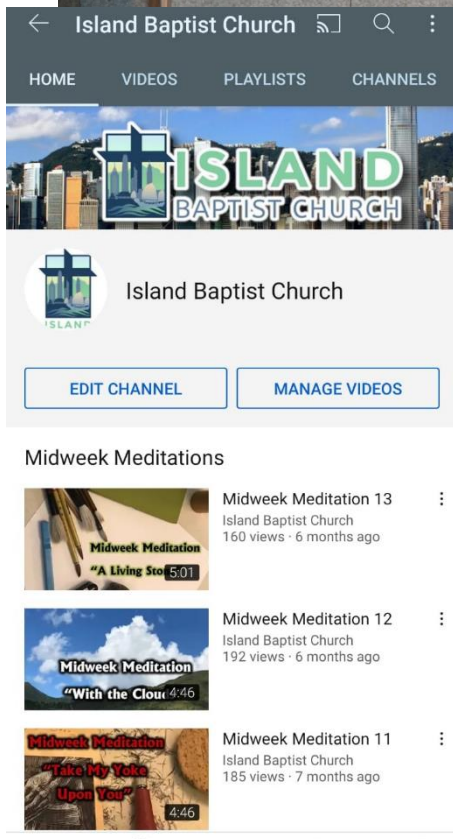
Island Baptist Church

HOME VIDEOS PLAYLISTS CHANNELS

ISLAND BAPTIST CHURCH

ISLAND

Island Baptist Church

EDIT CHANNEL

MANAGE VIDEOS

Midweek Meditations

Midweek Meditation
"A Living Sto
5:01

Midweek Meditation 13
Island Baptist Church
160 views · 6 months ago

Midweek Meditation
"With the Clou
4:46

Midweek Meditation 12
Island Baptist Church
192 views · 6 months ago

Midweek Meditation
"Take My Yoke Upon You"
4:46

Midweek Meditation 11
Island Baptist Church
185 views · 7 months ago